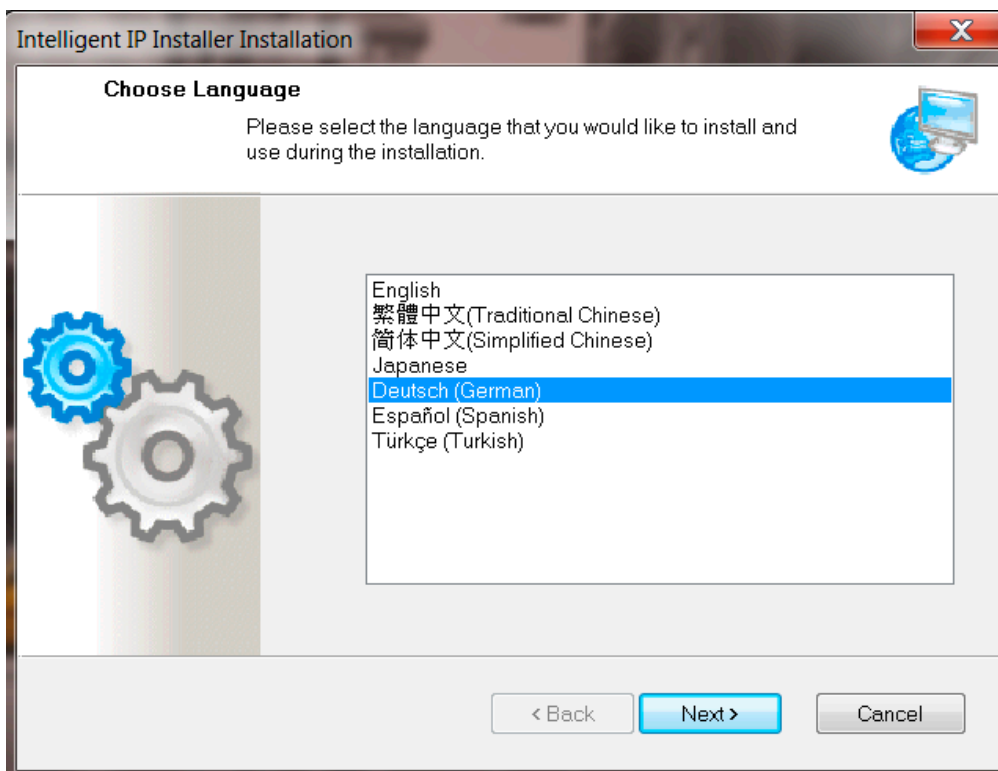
Intelligent IP Installer Installation

Choose Language

Please select the language that you would like to install and use during the installation.

English
繁體中文(Traditional Chinese)
简体中文(Simplified Chinese)
Japanese
Deutsch (German)
Español (Spanish)
Türkçe (Turkish)

< Back
Next >
Cancel